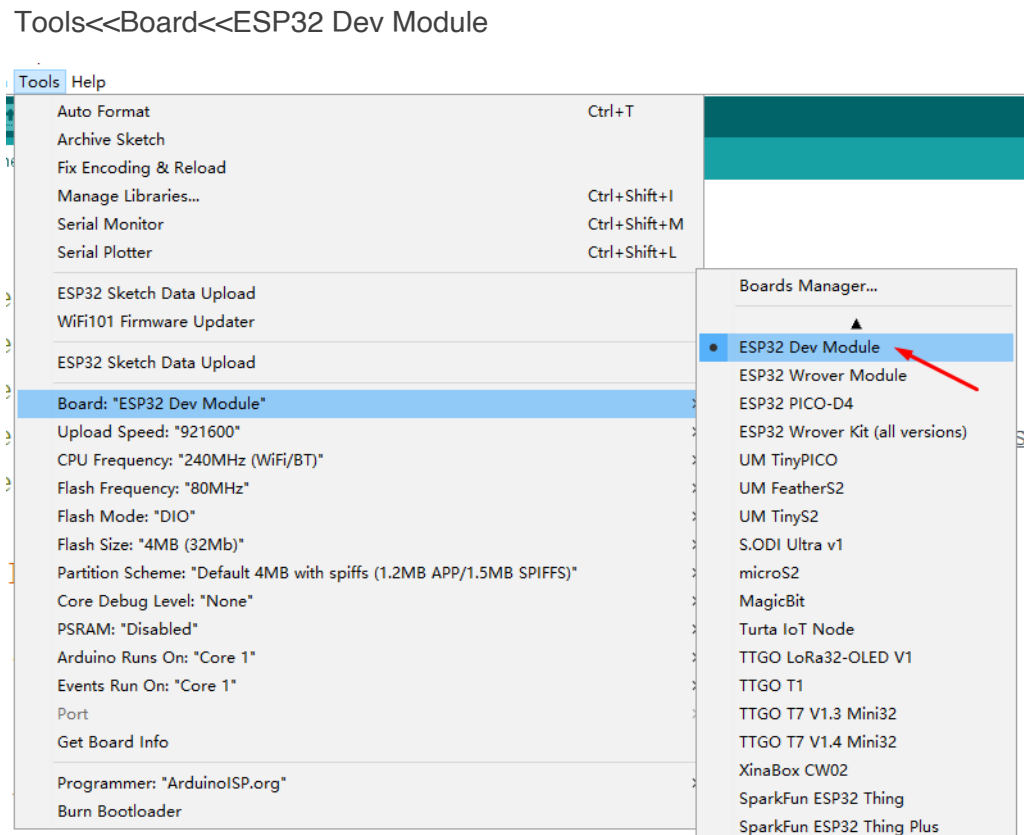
Tools<<Board<<ESP32 Dev Module

Tools Help

Auto Format Ctrl+T
Archive Sketch
Fix Encoding & Reload
Manage Libraries... Ctrl+Shift+I
Serial Monitor Ctrl+Shift+M
Serial Plotter Ctrl+Shift+L

ESP32 Sketch Data Upload
WiFi101 Firmware Updater

ESP32 Sketch Data Upload

Board: "ESP32 Dev Module"
Upload Speed: "921600"
CPU Frequency: "240MHz (WiFi/BT)"
Flash Frequency: "80MHz"
Flash Mode: "DIO"
Flash Size: "4MB (32Mb)"
Partition Scheme: "Default 4MB with spiffs (1.2MB APP/1.5MB SPIFFS)"
Core Debug Level: "None"
PSRAM: "Disabled"
Arduino Runs On: "Core 1"
Events Run On: "Core 1"
Port
Get Board Info

Programmer: "ArduinoISP.org"
Burn Bootloader

Boards Manager...

ESP32 Dev Module
ESP32 Wrover Module
ESP32 PICO-D4
ESP32 Wrover Kit (all versions)
UM TinyPICO
UM FeatherS2
UM TinyS2
S.ODI Ultra v1
microS2
MagicBit
Turta IoT Node
TTGO LoRa32-OLED V1
TTGO T1
TTGO T7 V1.3 Mini32
TTGO T7 V1.4 Mini32
XinaBox CW02
SparkFun ESP32 Thing
SparkFun ESP32 Thing Plus